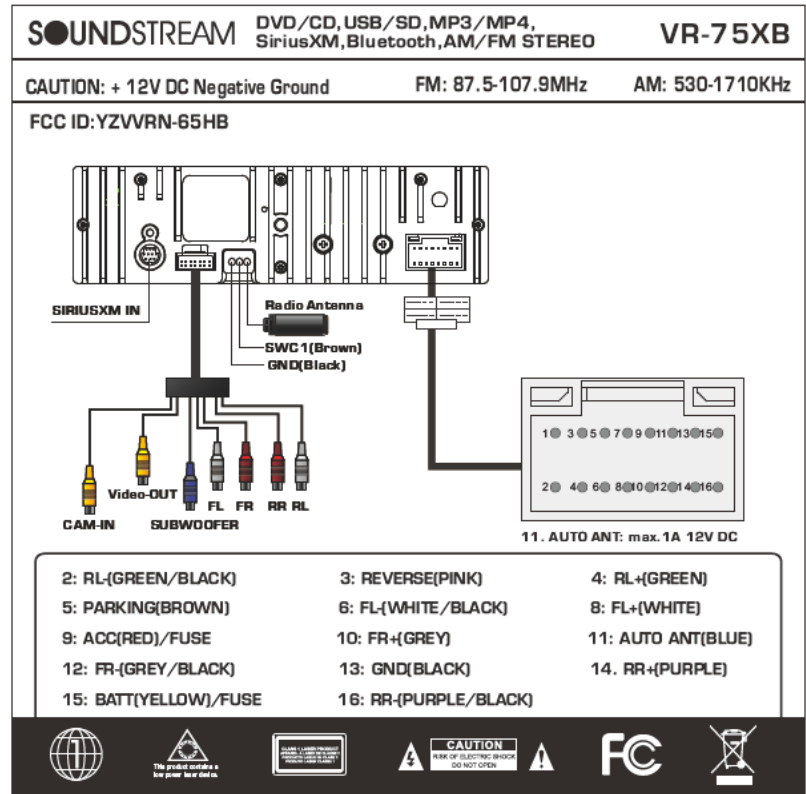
SOUNDSTREAM DVD/CD,USB/SD,MP3/MP4, SiriusXM,Bluetooth,AM/FM STEREO VR-75XB

CAUTION: + 12V DC Negative Ground FM: 87.5-107.9MHz AM: 530-1710KHz

FCC ID:YZVVRN-65HB

SIRIUSXM IN

Radio Antenna

SWC1(Brown)

GND(Black)

1 3 5 7 9 11 13 15

2 4 6 8 10 12 14 16

Video-OUT

CAM-IN

SUBWOOFER

FL FR RR RL

11. AUTO ANT: max.1A 12V DC

2: RL-(GREEN/BLACK) 3: REVERSE(PINK) 4: RL+(GREEN)

5: PARKING(BROWN) 6: FL-(WHITE/BLACK) 8: FL+(WHITE)

9: ACC(RED)/FUSE 10: FR+(GREY) 11: AUTO ANT(BLUE)

12: FR-(GREY/BLACK) 13: GND(BLACK) 14. RR+(PURPLE)

15: BATT(YELLOW)/FUSE 16: RR-(PURPLE/BLACK)

This product contains a low power laser device.

CLASS 1 LASER PRODUCT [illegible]

CAUTION RISK OF ELECTRIC SHOCK DO NOT OPEN

FC